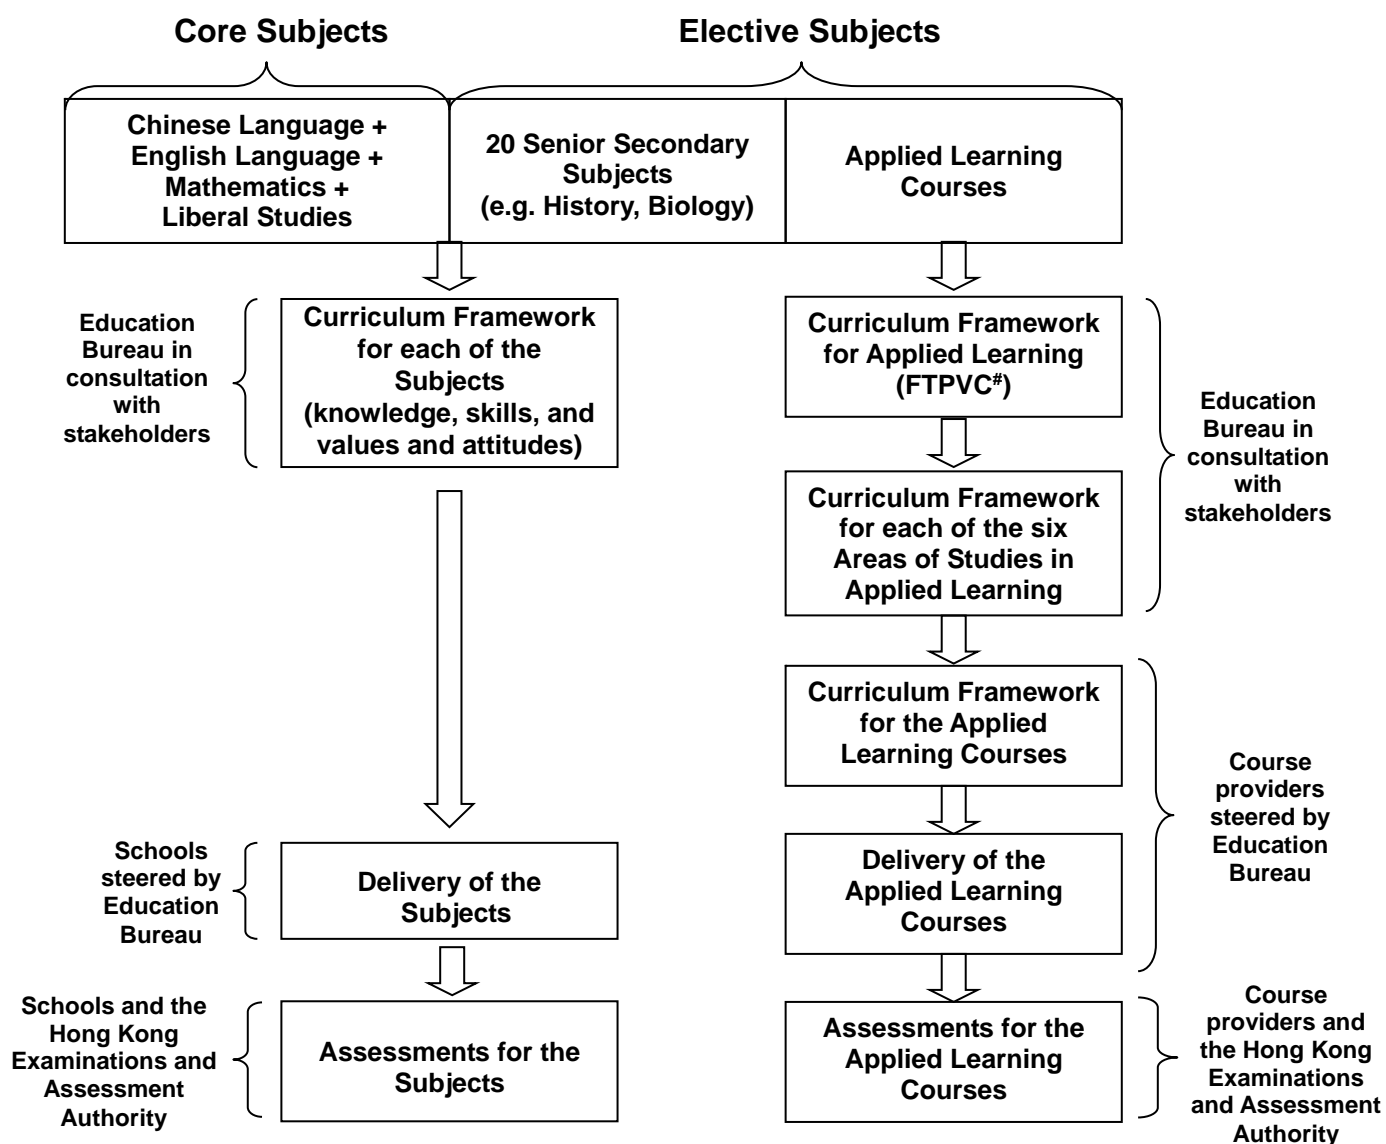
Core Subjects

Elective Subjects

Chinese Language + English Language + Mathematics + Liberal Studies

20 Senior Secondary Subjects (e.g. History, Biology)

Applied Learning Courses

Education Bureau in consultation with stakeholders

Curriculum Framework for each of the Subjects (knowledge, skills, and values and attitudes)

Curriculum Framework for Applied Learning (FTPVC$^{\#}$)

Education Bureau in consultation with stakeholders

Curriculum Framework for each of the six Areas of Studies in Applied Learning

Curriculum Framework for the Applied Learning Courses

Course providers steered by Education Bureau

Schools steered by Education Bureau

Delivery of the Subjects

Delivery of the Applied Learning Courses

Schools and the Hong Kong Examinations and Assessment Authority

Assessments for the Subjects

Assessments for the Applied Learning Courses

Course providers and the Hong Kong Examinations and Assessment Authority